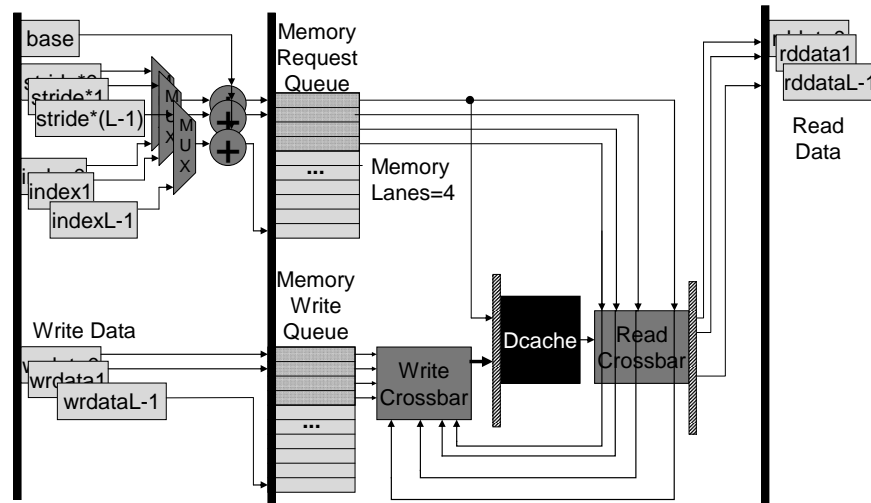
base

stride*0

stride*1

stride*(L-1)

M U X

M U X

index0

index1

indexL-1

Memory Request Queue

...

Memory Lanes=4

Memory Write Queue

Write Data

wrdata0

wrdata1

wrdataL-1

...

Write Crossbar

Dcache

Read Crossbar

rddata0

rddata1

rddataL-1

Read Data